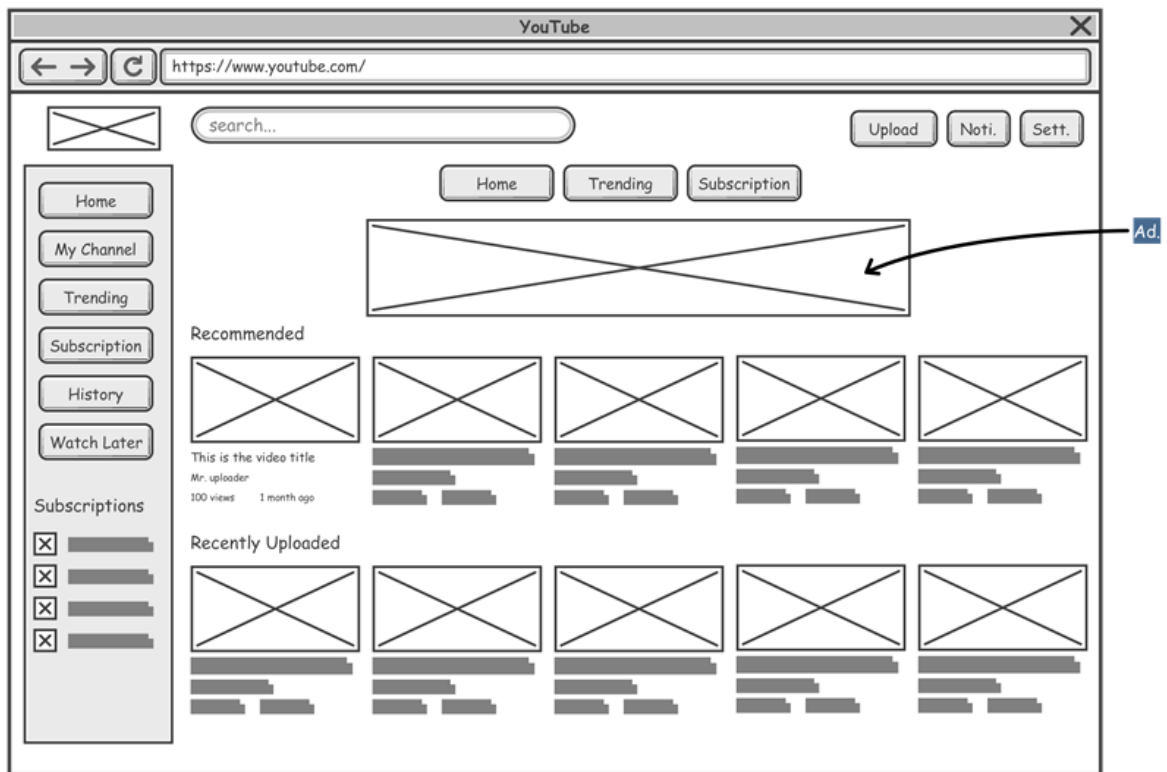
YouTube

https://www.youtube.com/

search...

Upload Noti. Sett.

Home Trending Subscription

Ad.

Home
My Channel
Trending
Subscription
History
Watch Later

Subscriptions

Recommended

This is the video title
Mr. uploader
100 views 1 month ago

Recently Uploaded